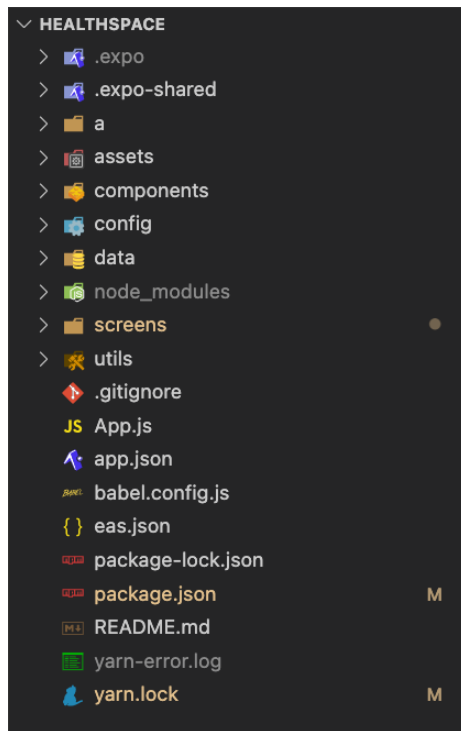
HEALTHSPACE
.expo
.expo-shared
a
assets
components
config
data
node_modules
screens
utils
.gitignore
JS App.js
app.json
babel.config.js
{ } eas.json
package-lock.json
package.json M
README.md
yarn-error.log
yarn.lock M